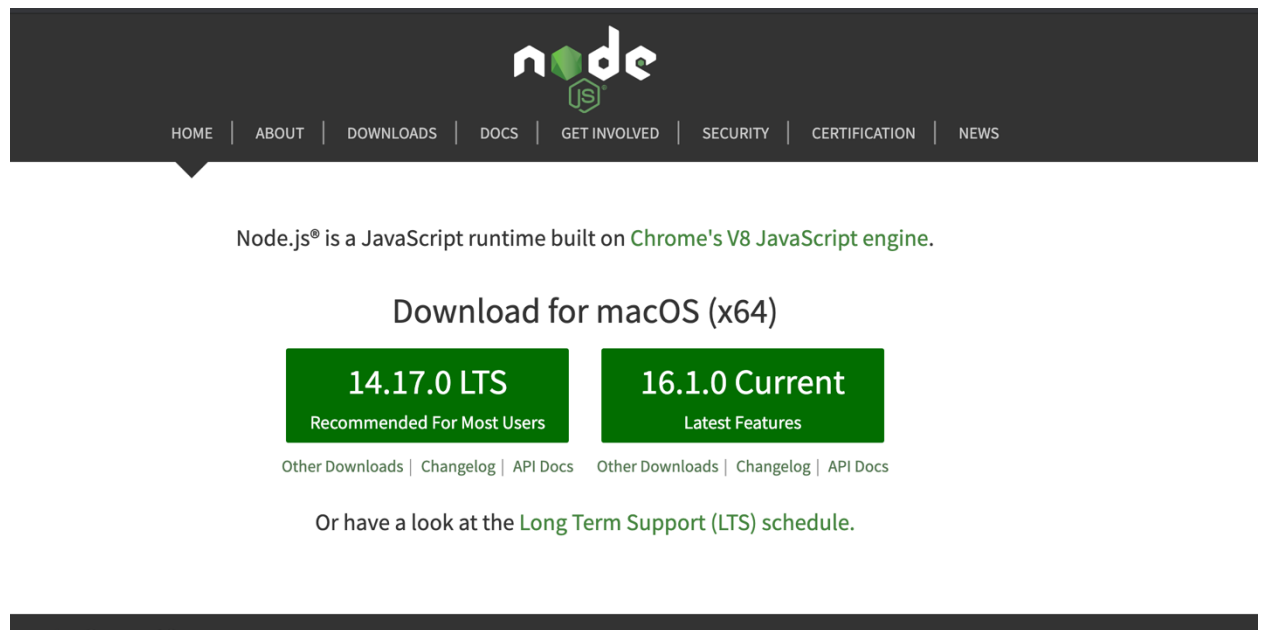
node JS

HOME | ABOUT | DOWNLOADS | DOCS | GET INVOLVED | SECURITY | CERTIFICATION | NEWS

Node.js® is a JavaScript runtime built on Chrome's V8 JavaScript engine.

Download for macOS (x64)

14.17.0 LTS
Recommended For Most Users

16.1.0 Current
Latest Features

Other Downloads | Changelog | API Docs

Other Downloads | Changelog | API Docs

Or have a look at the Long Term Support (LTS) schedule.